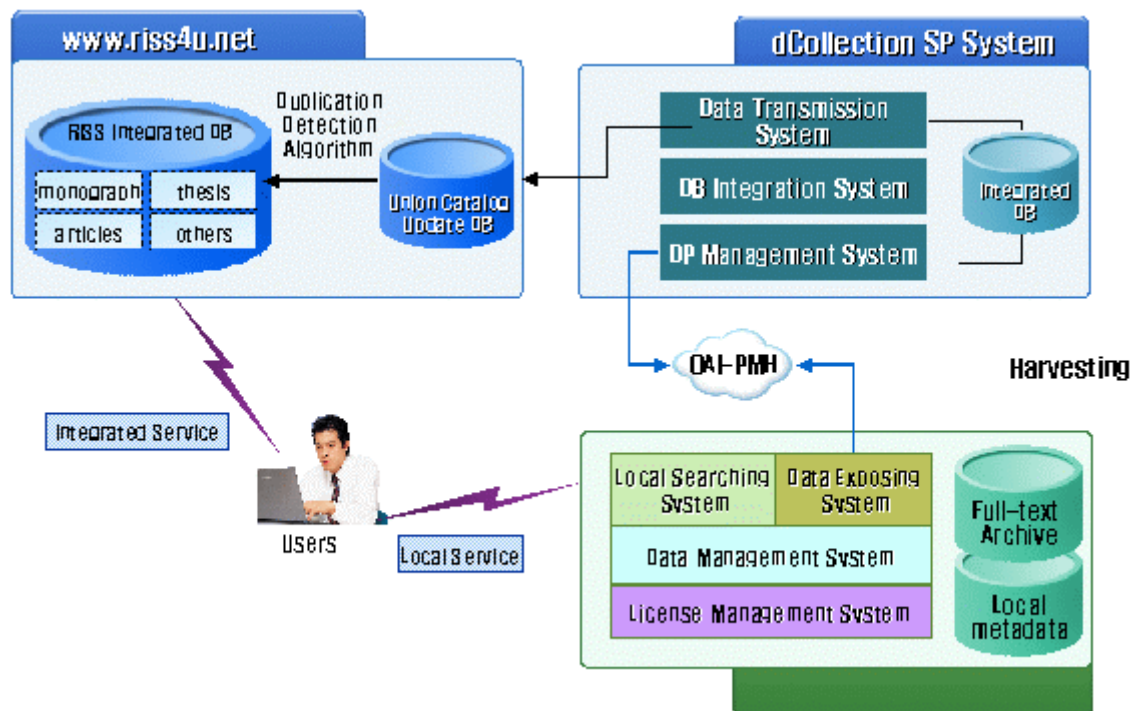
www.riss4u.net

RISS Integrated DB

monograph

thesis

articles

others

Duplication Detection Algorithm

Union Catalog Update DB

dCollection SP System

Data Transmission System

DB Integration System

DP Management System

Integrated DB

OAI-PMH

Harvesting

Integrated Service

Users

Local Service

Local Searching System

Data Exposing System

Data Management System

License Management System

Full-text Archive

Local metadata